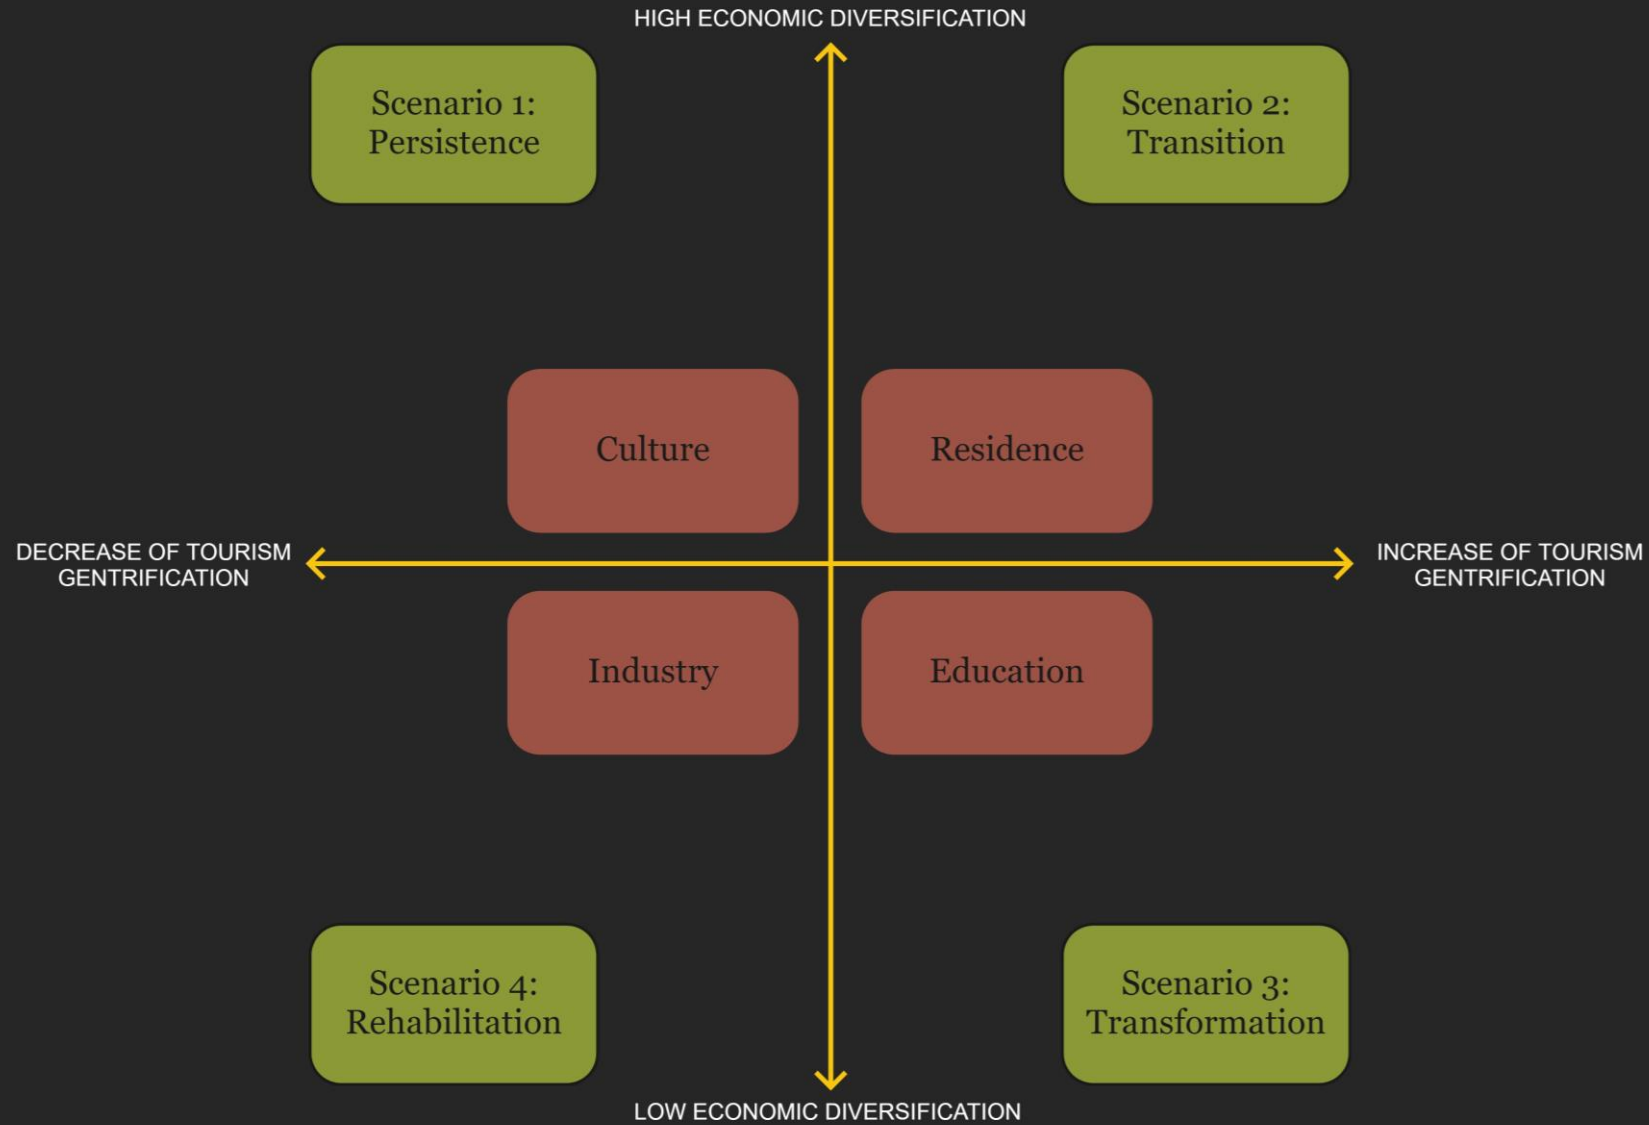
HIGH ECONOMIC DIVERSIFICATION

Scenario 1: Persistence

Scenario 2: Transition

Culture

Residence

DECREASE OF TOURISM GENTRIFICATION

INCREASE OF TOURISM GENTRIFICATION

Industry

Education

Scenario 4: Rehabilitation

Scenario 3: Transformation

LOW ECONOMIC DIVERSIFICATION